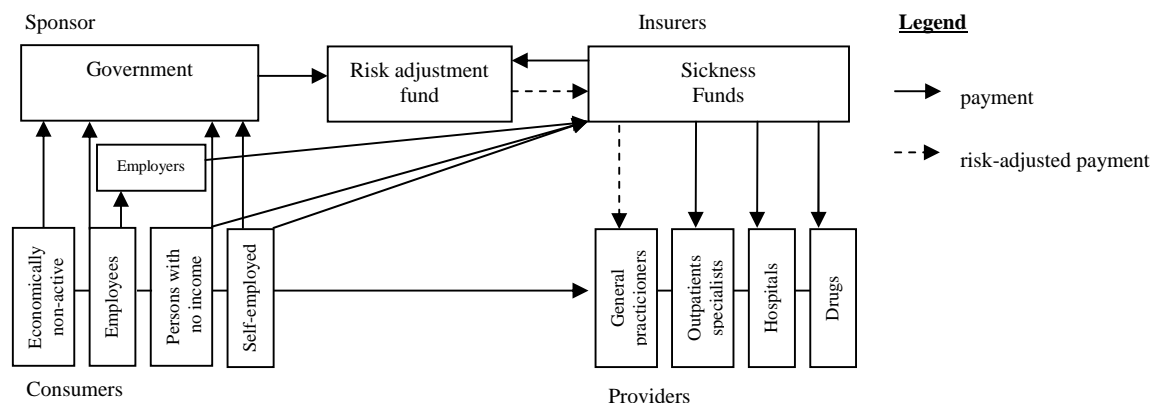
Sponsor

Government

Risk adjustment fund

Insurers

Sickness Funds

Legend

payment

risk-adjusted payment

Employers

Economically non-active

Employees

Persons with no income

Self-employed

General practicioners

Outpatients specialists

Hospitals

Drugs

Consumers

Providers